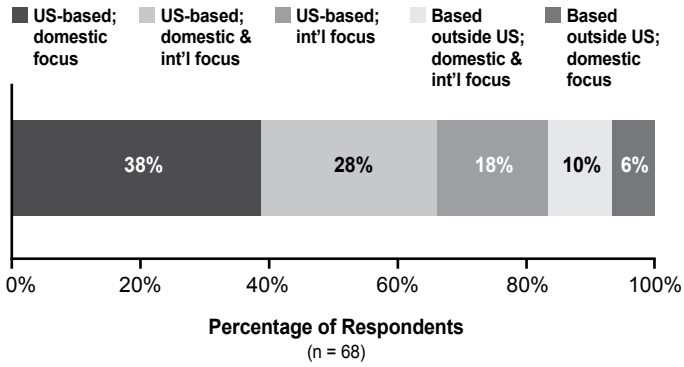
US-based; domestic focus

US-based; domestic & int'l focus

US-based; int'l focus

Based outside US; domestic & int'l focus

Based outside US; domestic focus

38%

28%

18%

10%

6%

0%

20%

40%

60%

80%

100%

Percentage of Respondents

(n = 68)